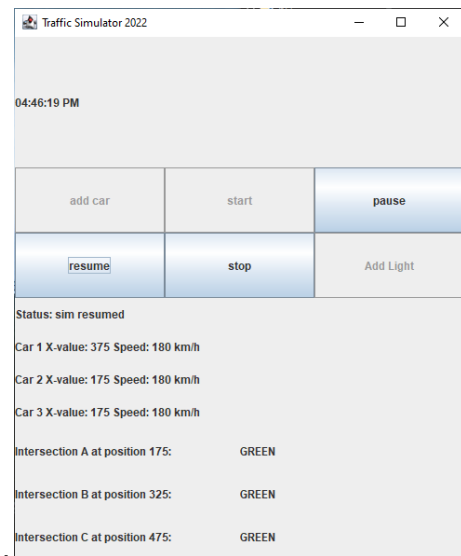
Traffic Simulator 2022

04:46:19 PM

add car
start
pause
resume
stop
Add Light

Status: sim resumed

Car 1 X-value: 375 Speed: 180 km/h

Car 2 X-value: 175 Speed: 180 km/h

Car 3 X-value: 175 Speed: 180 km/h

Intersection A at position 175: GREEN

Intersection B at position 325: GREEN

Intersection C at position 475: GREEN